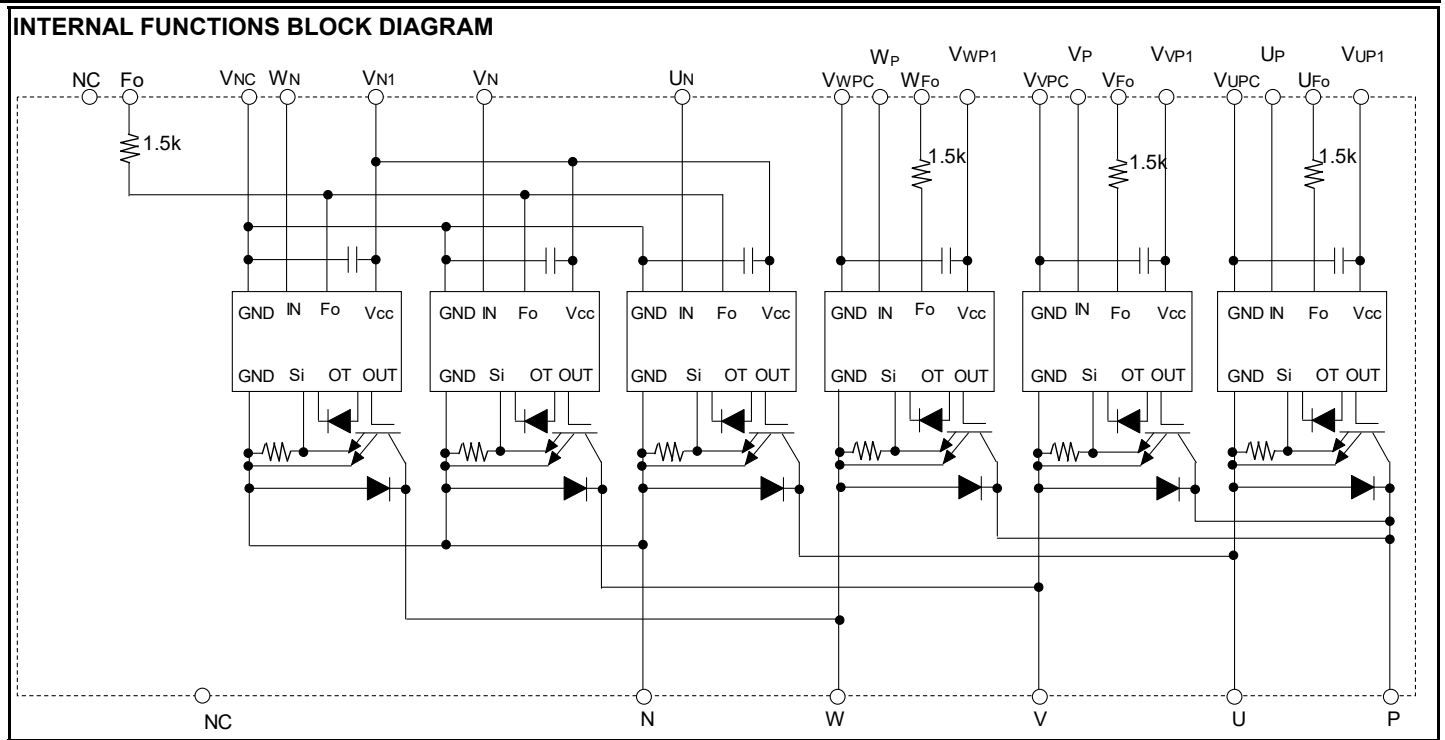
INTERNAL FUNCTIONS BLOCK DIAGRAM

NC Fo $V_{NC}$ $W_N$ $V_{N1}$ $V_N$ $U_N$ $V_{WPC}$ $W_P$ $W_{Fo}$ $V_{WP1}$ $V_{VPC}$ $V_P$ $V_{Fo}$ $V_{VP1}$ $V_{UPC}$ $U_P$ $U_{Fo}$ $V_{UP1}$

1.5k 1.5k 1.5k 1.5k

GND IN Fo Vcc
GND Si OT OUT

GND IN Fo Vcc
GND Si OT OUT

GND IN Fo Vcc
GND Si OT OUT

GND IN Fo Vcc
GND Si OT OUT

GND IN Fo Vcc
GND Si OT OUT

GND IN Fo Vcc
GND Si OT OUT

NC N W V U P